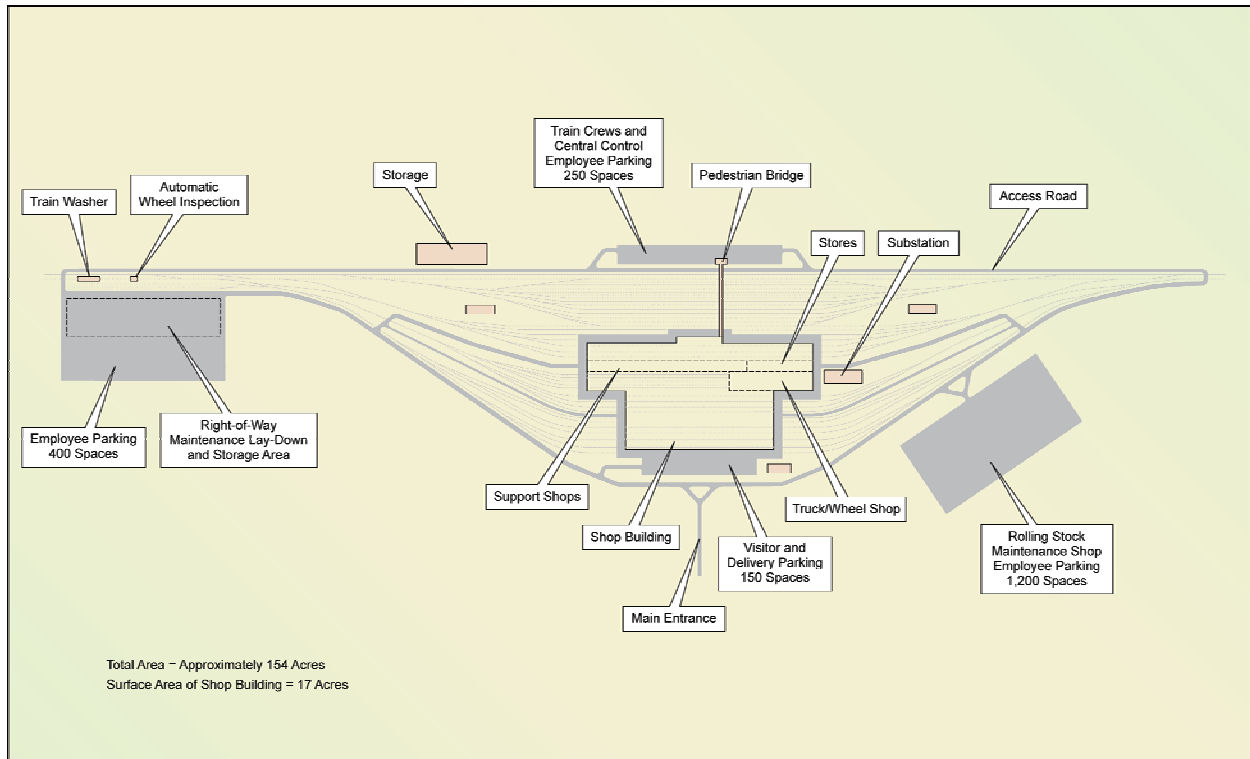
Train Crews and Central Control Employee Parking 250 Spaces

Storage

Pedestrian Bridge

Train Washer

Automatic Wheel Inspection

Access Road

Stores

Substation

Employee Parking 400 Spaces

Right-of-Way Maintenance Lay-Down and Storage Area

Support Shops

Truck/Wheel Shop

Shop Building

Visitor and Delivery Parking 150 Spaces

Rolling Stock Maintenance Shop Employee Parking 1,200 Spaces

Main Entrance

Total Area − Approximately 154 Acres
Surface Area of Shop Building = 17 Acres